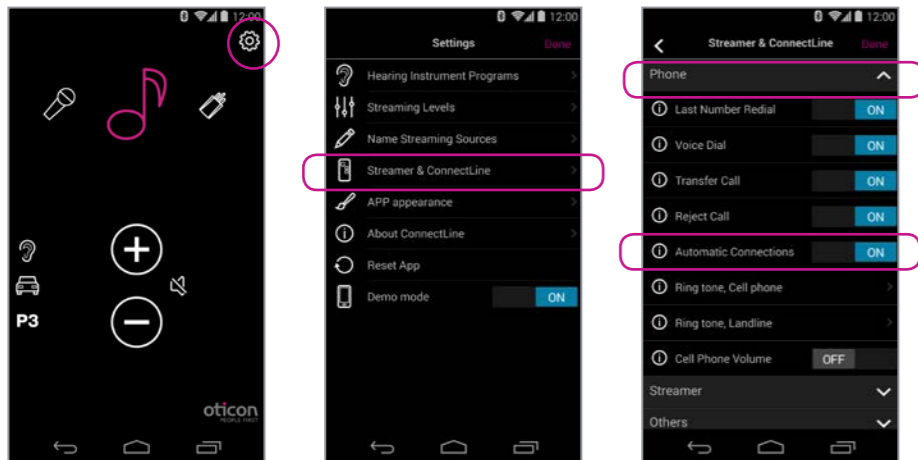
12:00

P3

oticon
PEOPLE FIRST

12:00
Settings Done
Hearing Instrument Programs
Streaming Levels
Name Streaming Sources
Streamer & ConnectLine
APP appearance
About ConnectLine
Reset App
Demo mode ON

12:00
Streamer & ConnectLine Done
Phone
Last Number Redial ON
Voice Dial ON
Transfer Call ON
Reject Call ON
Automatic Connections ON
Ring tone, Cell phone
Ring tone, Landline
Cell Phone Volume OFF
Streamer
Others